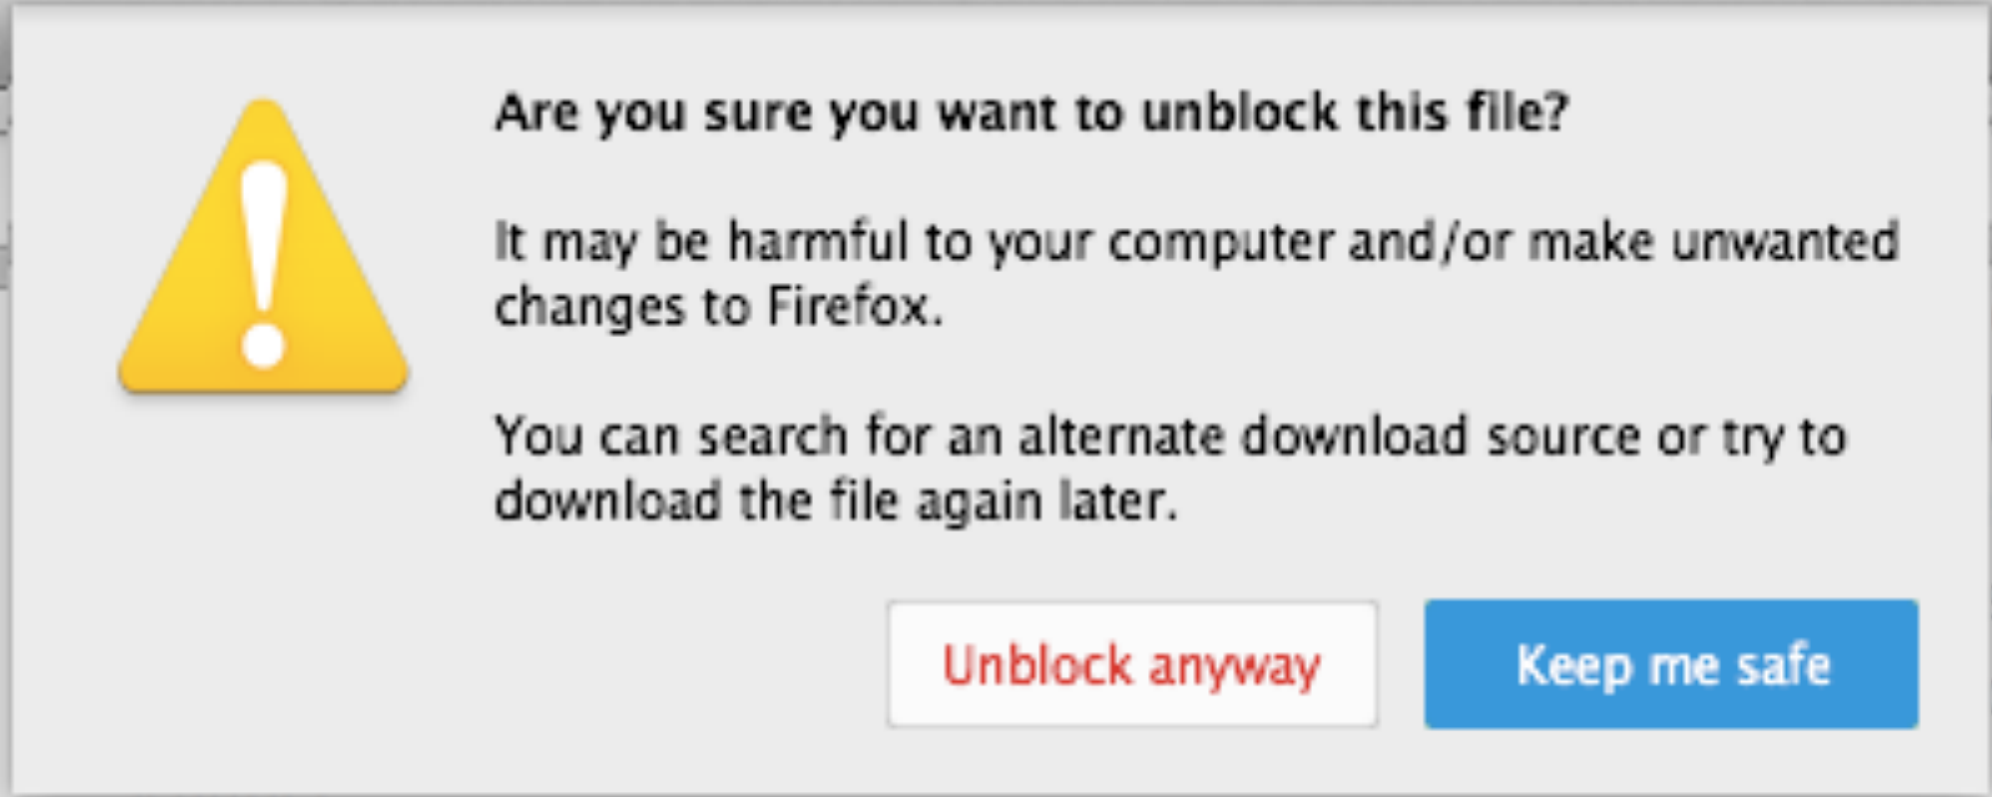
Are you sure you want to unblock this file?

It may be harmful to your computer and/or make unwanted changes to Firefox.

You can search for an alternate download source or try to download the file again later.

Unblock anyway

Keep me safe